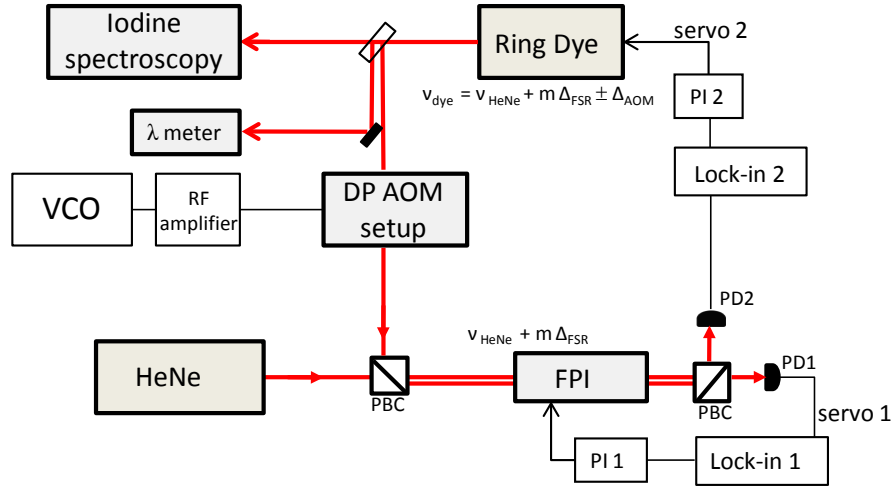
Iodine spectroscopy

Ring Dye

servo 2

$\nu_{dye} = \nu_{HeNe} + m\,\Delta_{FSR} \pm \Delta_{AOM}$

PI 2

$\lambda$ meter

Lock-in 2

VCO

RF amplifier

DP AOM setup

PD2

$\nu_{HeNe} + m\,\Delta_{FSR}$

HeNe

PBC

FPI

PBC

PD1

servo 1

PI 1

Lock-in 1